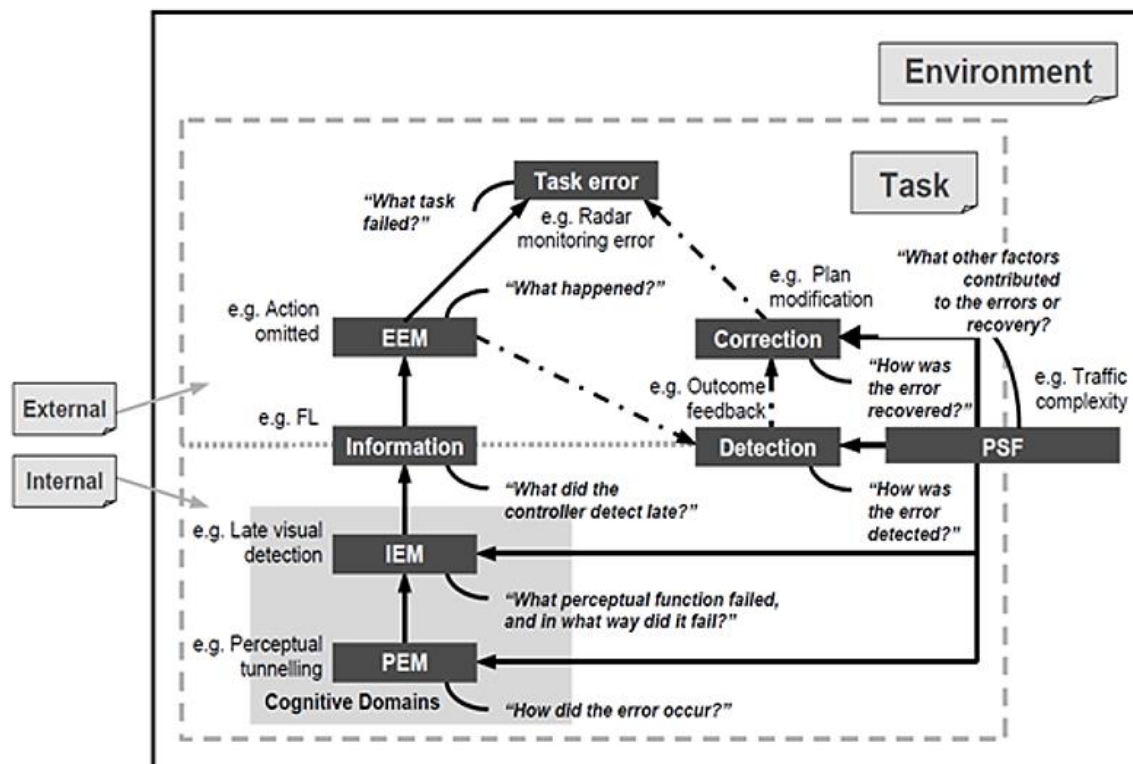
Environment

Task

"What task failed?"

Task error

e.g. Radar monitoring error

"What other factors contributed to the errors or recovery?"

e.g. Plan modification

"What happened?"

e.g. Action omitted

EEM

Correction

"How was the error recovered?"

e.g. Traffic complexity

e.g. Outcome feedback

External

e.g. FL

Information

Detection

PSF

Internal

"What did the controller detect late?"

"How was the error detected?"

e.g. Late visual detection

IEM

"What perceptual function failed, and in what way did it fail?"

e.g. Perceptual tunnelling

PEM

Cognitive Domains

"How did the error occur?"